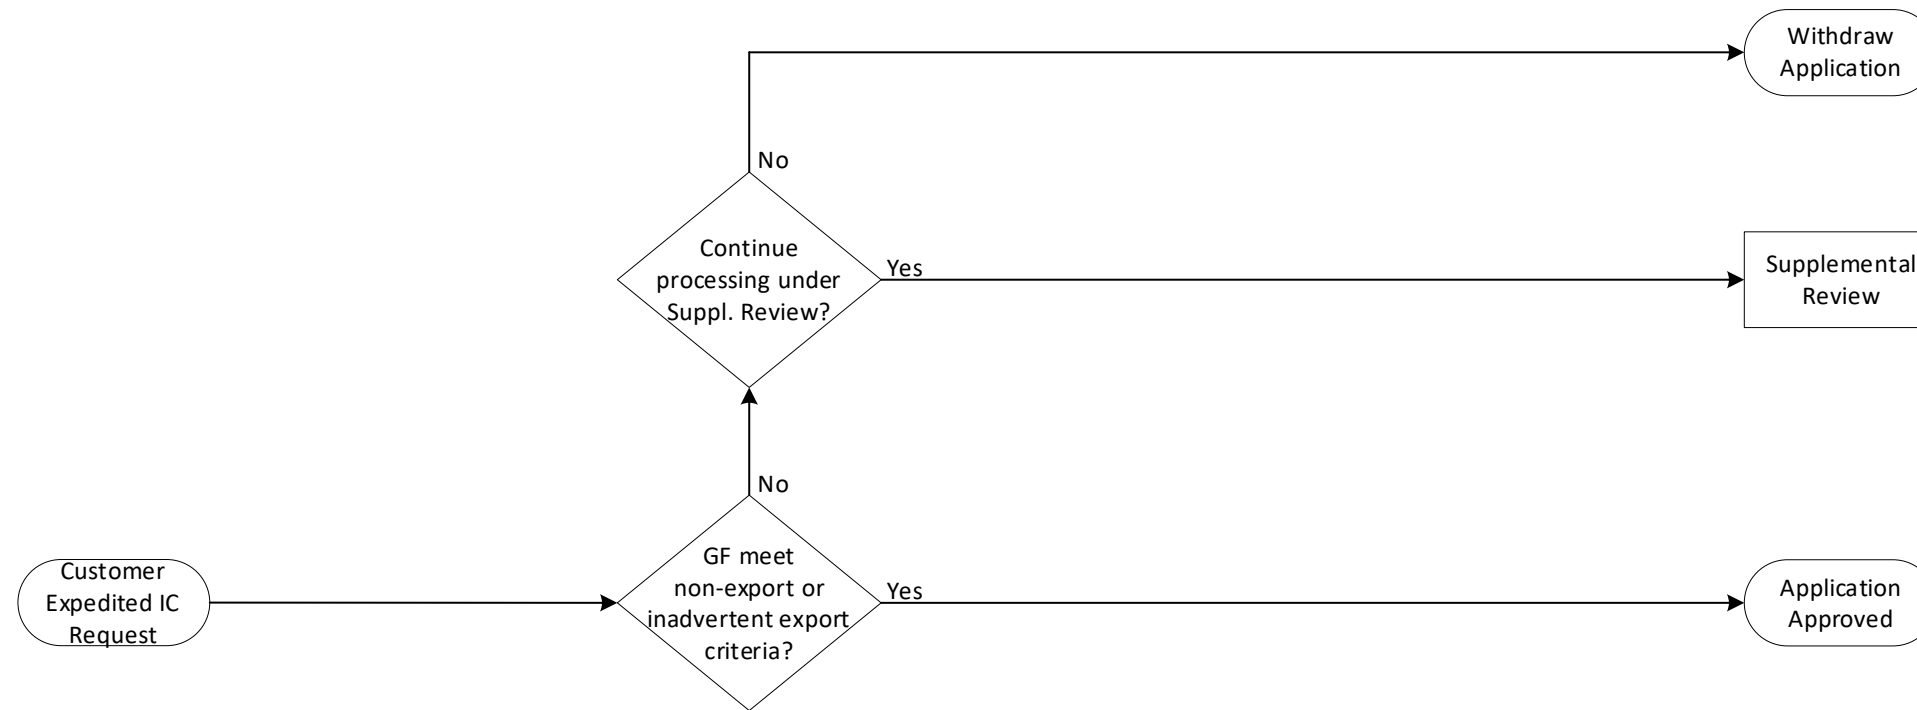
Withdraw Application

No

Continue processing under Suppl. Review?

Yes

Supplemental Review

No

Customer Expedited IC Request

GF meet non-export or inadvertent export criteria?

Yes

Application Approved